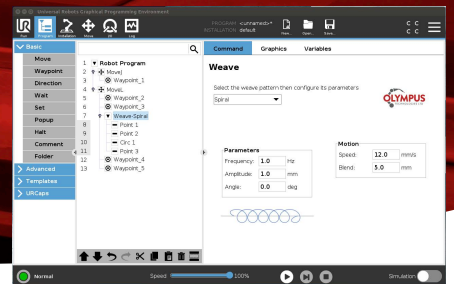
Universal Robots Graphical Programming Environment

Run Program Installation Move I/O Log

PROGRAM <unnamed>*
INSTALLATION default

New... Open... Save...

C C
C C

Basic
Move
Waypoint
Direction
Wait
Set
Popup
Halt
Comment
Folder
Advanced
Templates
URCaps

1 ▼ Robot Program
2 ▼ MoveJ
3 Waypoint_1
4 ▼ MoveL
5 Waypoint_2
6 Waypoint_3
7 ▼ Weave-Spiral
8 Point 1
9 Point 2
10 Circ 1
11 Point 3
12 Waypoint_4
13 Waypoint_5

Command Graphics Variables

Weave

Select the weave pattern then configure its parameters

Spiral

OLYMPUS

Parameters
Frequency: 1.0 Hz
Amplitude: 1.0 mm
Angle: 0.0 deg

Motion
Speed: 12.0 mm/s
Blend: 5.0 mm

Normal

Speed 100%

Simulation